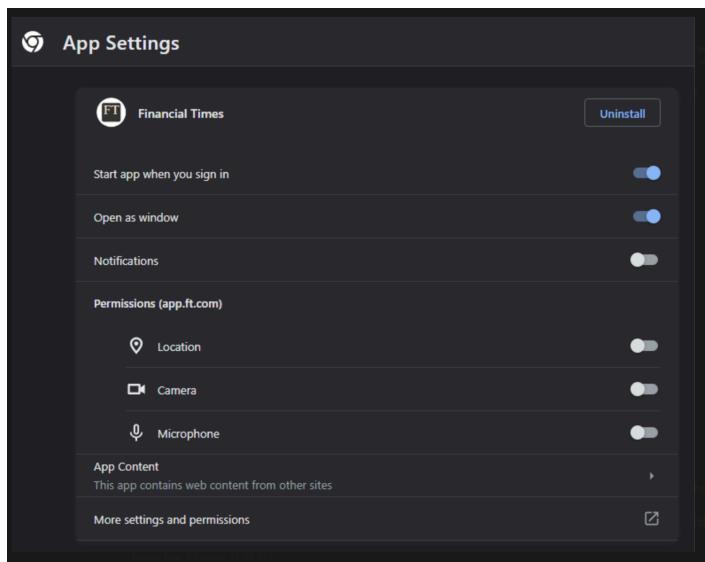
App Settings

FT Financial Times

Uninstall

Start app when you sign in

Open as window

Notifications

Permissions (app.ft.com)

Location

Camera

Microphone

App Content
This app contains web content from other sites

More settings and permissions